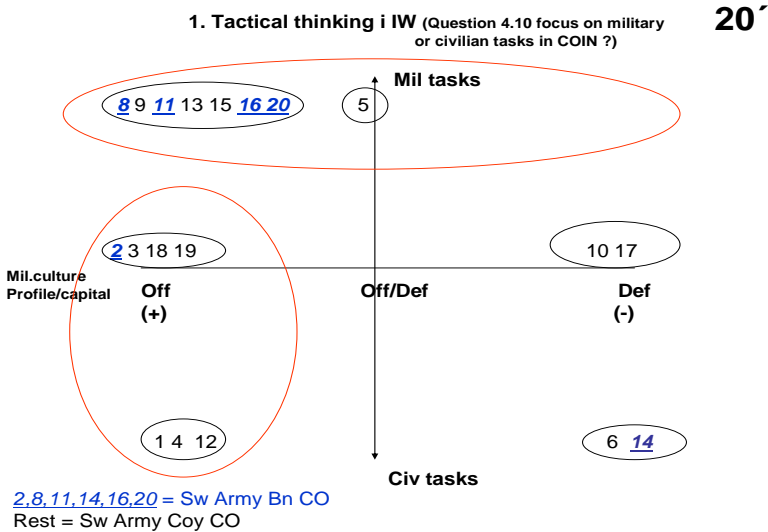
1. Tactical thinking i IW (Question 4.10 focus on military or civilian tasks in COIN ?)

20´

Mil tasks

8 9 11 13 15 16 20

5

2 3 18 19

10 17

Mil.culture Profile/capital

Off (+)

Off/Def

Def (-)

1 4 12

6 14

Civ tasks

2,8,11,14,16,20 = Sw Army Bn CO
Rest = Sw Army Coy CO